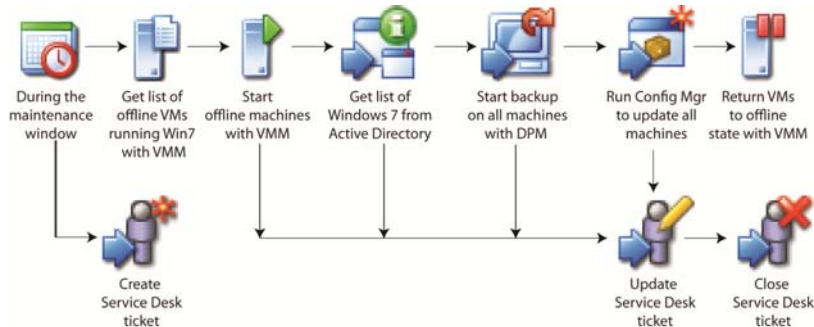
During the maintenance window

Get list of offline VMs running Win7 with VMM

Start offline machines with VMM

Get list of Windows 7 from Active Directory

Start backup on all machines with DPM

Run Config Mgr to update all machines

Return VMs to offline state with VMM

Create Service Desk ticket

Update Service Desk ticket

Close Service Desk ticket